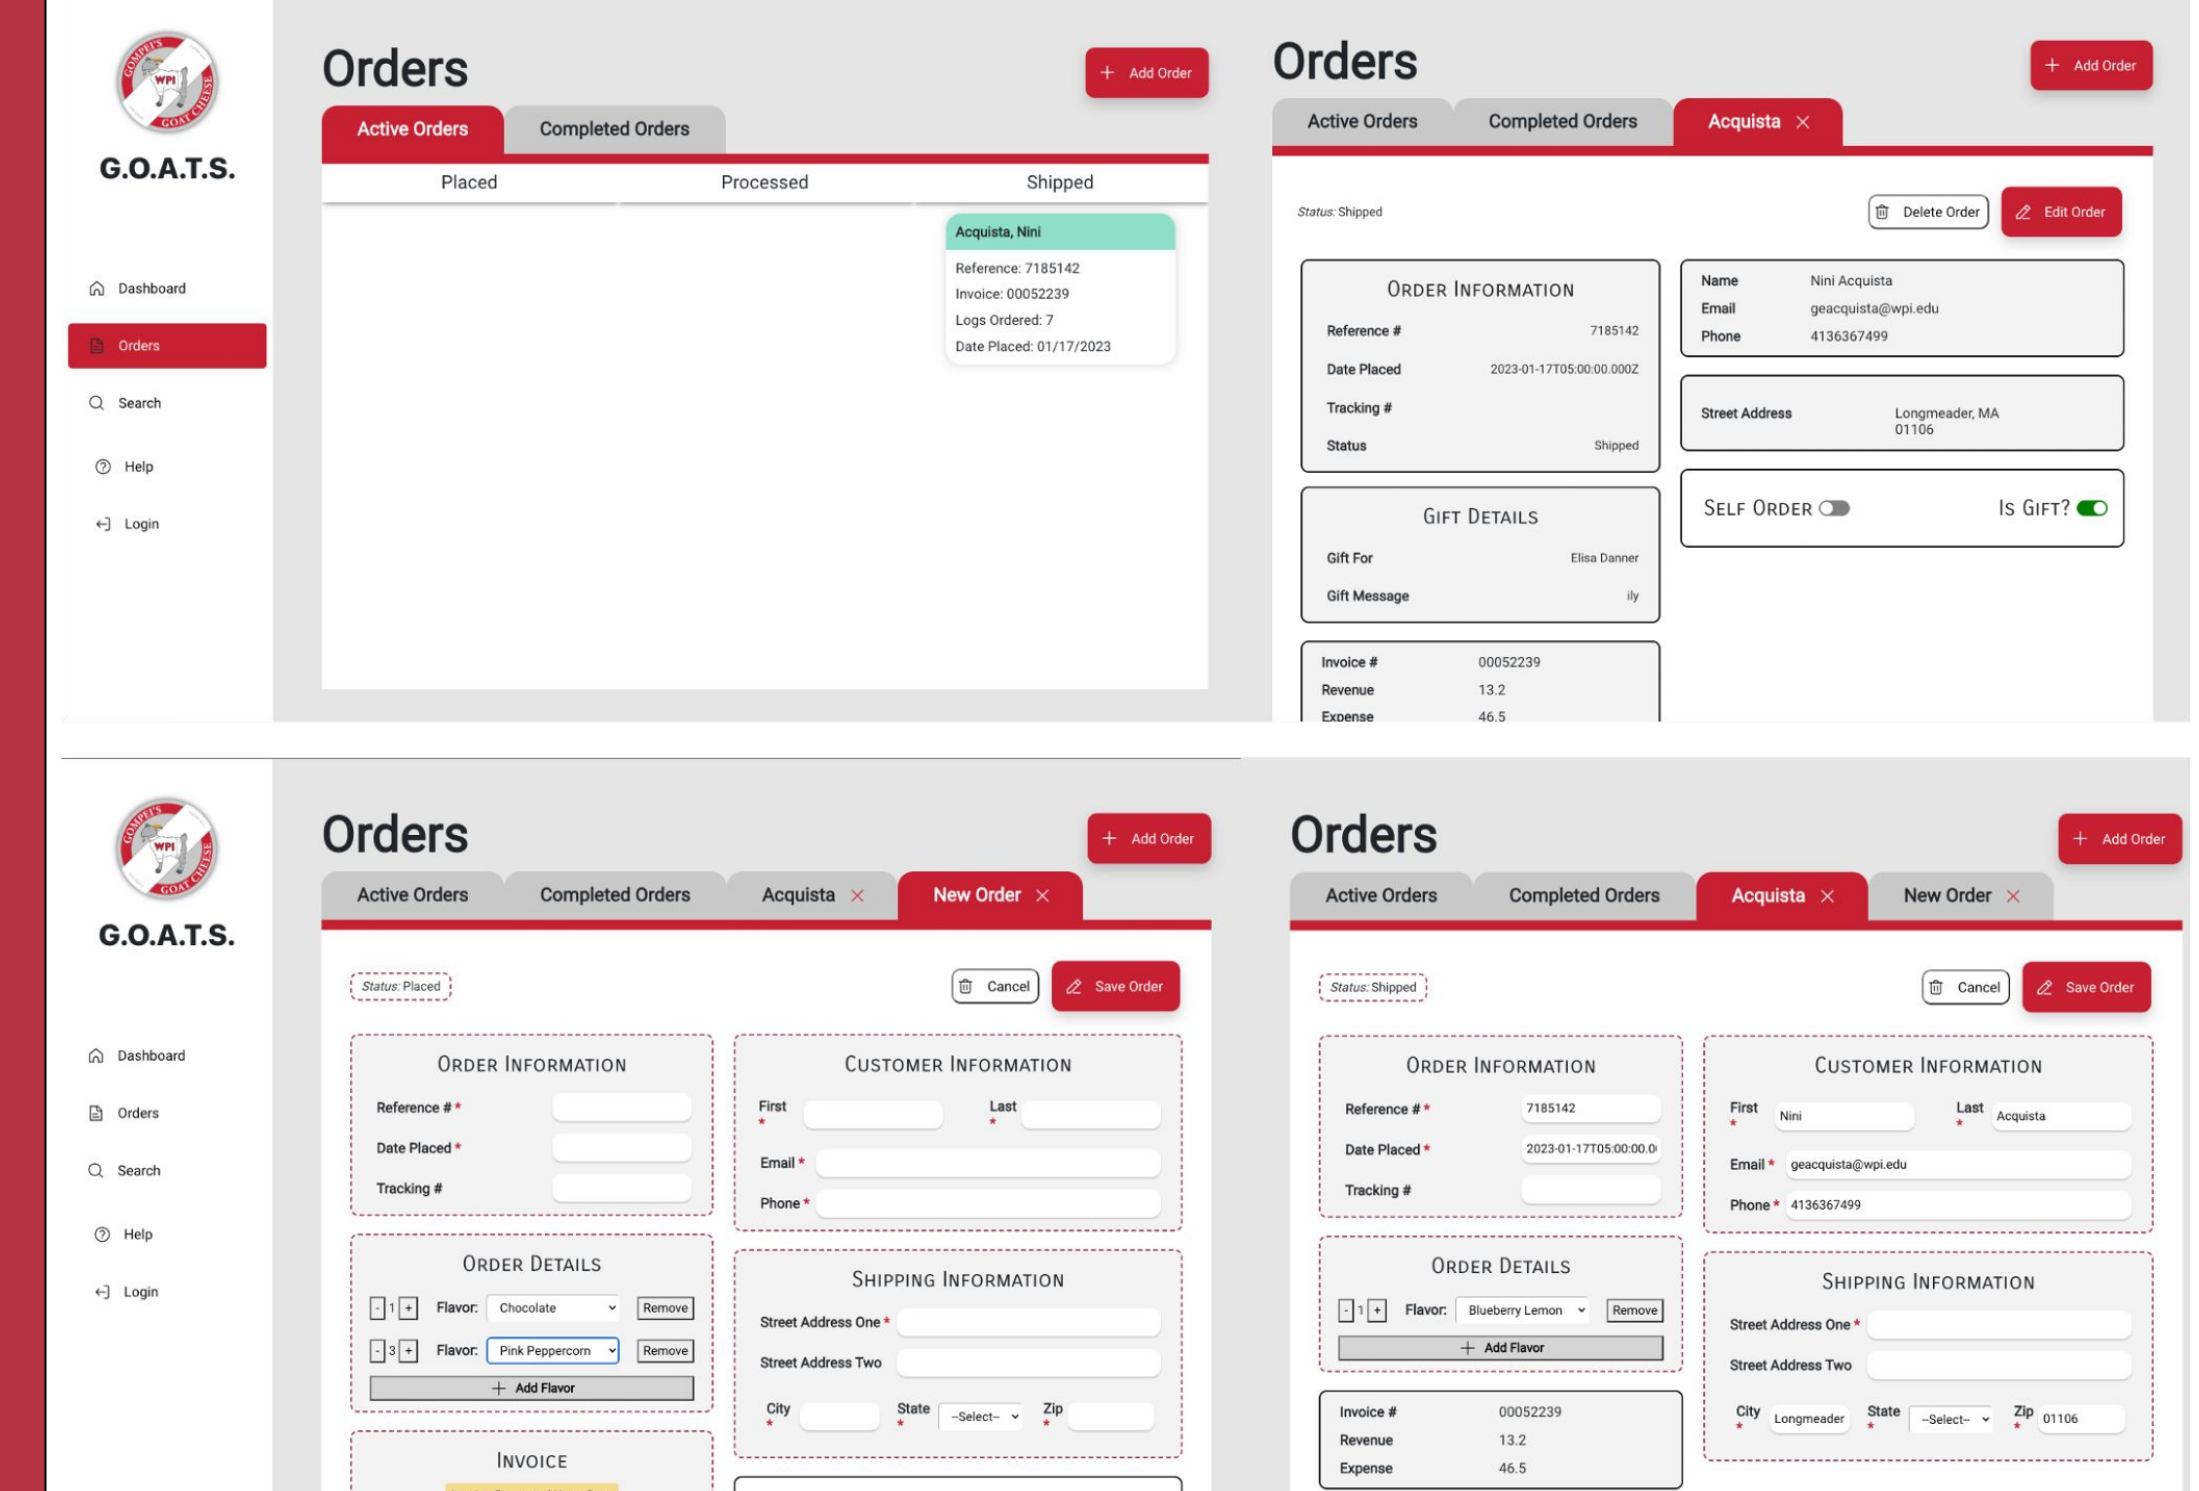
GOMPEI'S WPI GOAT CHEESE

G.O.A.T.S.

Dashboard
Orders
Search
Help
Login

Orders

Add Order

Active Orders | Completed Orders

| Placed | Processed | Shipped |
|---|---|---|

Acquista, Nini
Reference: 7185142
Invoice: 00052239
Logs Ordered: 7
Date Placed: 01/17/2023

Orders

Add Order

Active Orders | Completed Orders | Acquista

Status: Shipped

Delete Order | Edit Order

ORDER INFORMATION
Reference # 7185142
Date Placed 2023-01-17T05:00:00.000Z
Tracking #
Status Shipped

Name Nini Acquista
Email geacquista@wpi.edu
Phone 4136367499

Street Address Longmeader, MA 01106

SELF ORDER
IS GIFT?

GIFT DETAILS
Gift For Elisa Danner
Gift Message ily

Invoice # 00052239
Revenue 13.2
Expense 46.5

GOMPEI'S WPI GOAT CHEESE

G.O.A.T.S.

Dashboard
Orders
Search
Help
Login

Orders

Add Order

Active Orders | Completed Orders | Acquista | New Order

Status: Placed

Cancel | Save Order

ORDER INFORMATION
Reference # *
Date Placed *
Tracking #

CUSTOMER INFORMATION
First *
Last *
Email *
Phone *

ORDER DETAILS
- 1 + Flavor: Chocolate Remove
- 3 + Flavor: Pink Peppercorn Remove
Add Flavor

SHIPPING INFORMATION
Street Address One *
Street Address Two
City * State * --Select-- Zip *

INVOICE

Orders

Add Order

Active Orders | Completed Orders | Acquista | New Order

Status: Shipped

Cancel | Save Order

ORDER INFORMATION
Reference # * 7185142
Date Placed * 2023-01-17T05:00:00.0
Tracking #

CUSTOMER INFORMATION
First * Nini
Last * Acquista
Email * geacquista@wpi.edu
Phone * 4136367499

ORDER DETAILS
- 1 + Flavor: Blueberry Lemon Remove
Add Flavor

SHIPPING INFORMATION
Street Address One *
Street Address Two
City * Longmeader State * --Select-- Zip * 01106

Invoice # 00052239
Revenue 13.2
Expense 46.5